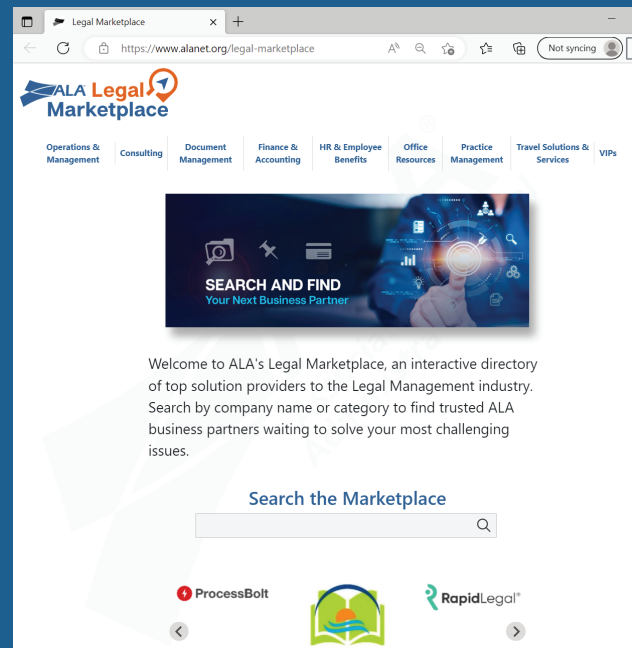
Legal Marketplace
https://www.alanet.org/legal-marketplace
Not syncing

ALA Legal Marketplace

Operations & Management | Consulting | Document Management | Finance & Accounting | HR & Employee Benefits | Office Resources | Practice Management | Travel Solutions & Services | VIPs

SEARCH AND FIND
Your Next Business Partner

Welcome to ALA's Legal Marketplace, an interactive directory of top solution providers to the Legal Management industry. Search by company name or category to find trusted ALA business partners waiting to solve your most challenging issues.

Search the Marketplace

ProcessBolt

RapidLegal®